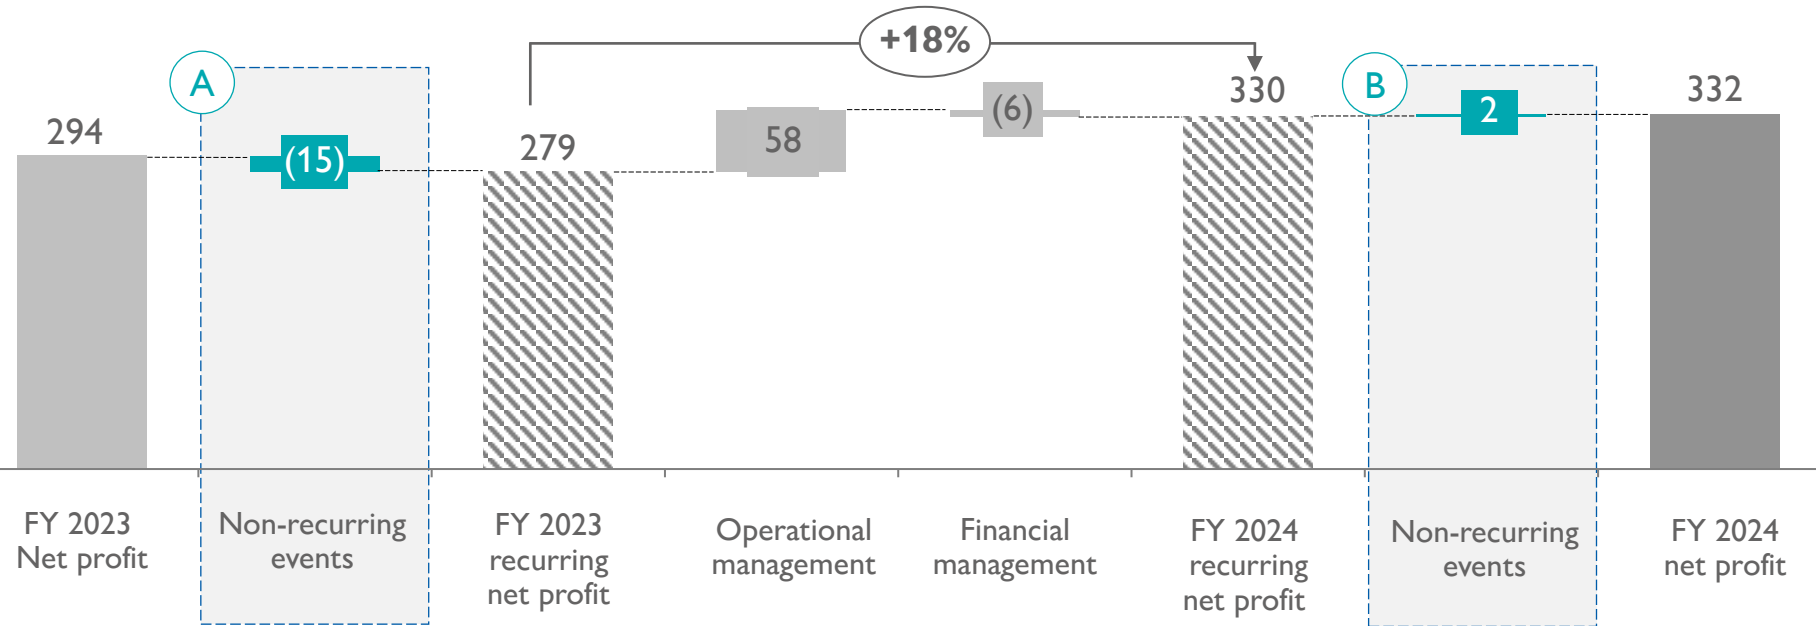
+18%

A

B

294

(15)

279

58

(6)

330

2

332

FY 2023 Net profit

Non-recurring events

FY 2023 recurring net profit

Operational management

Financial management

FY 2024 recurring net profit

Non-recurring events

FY 2024 net profit